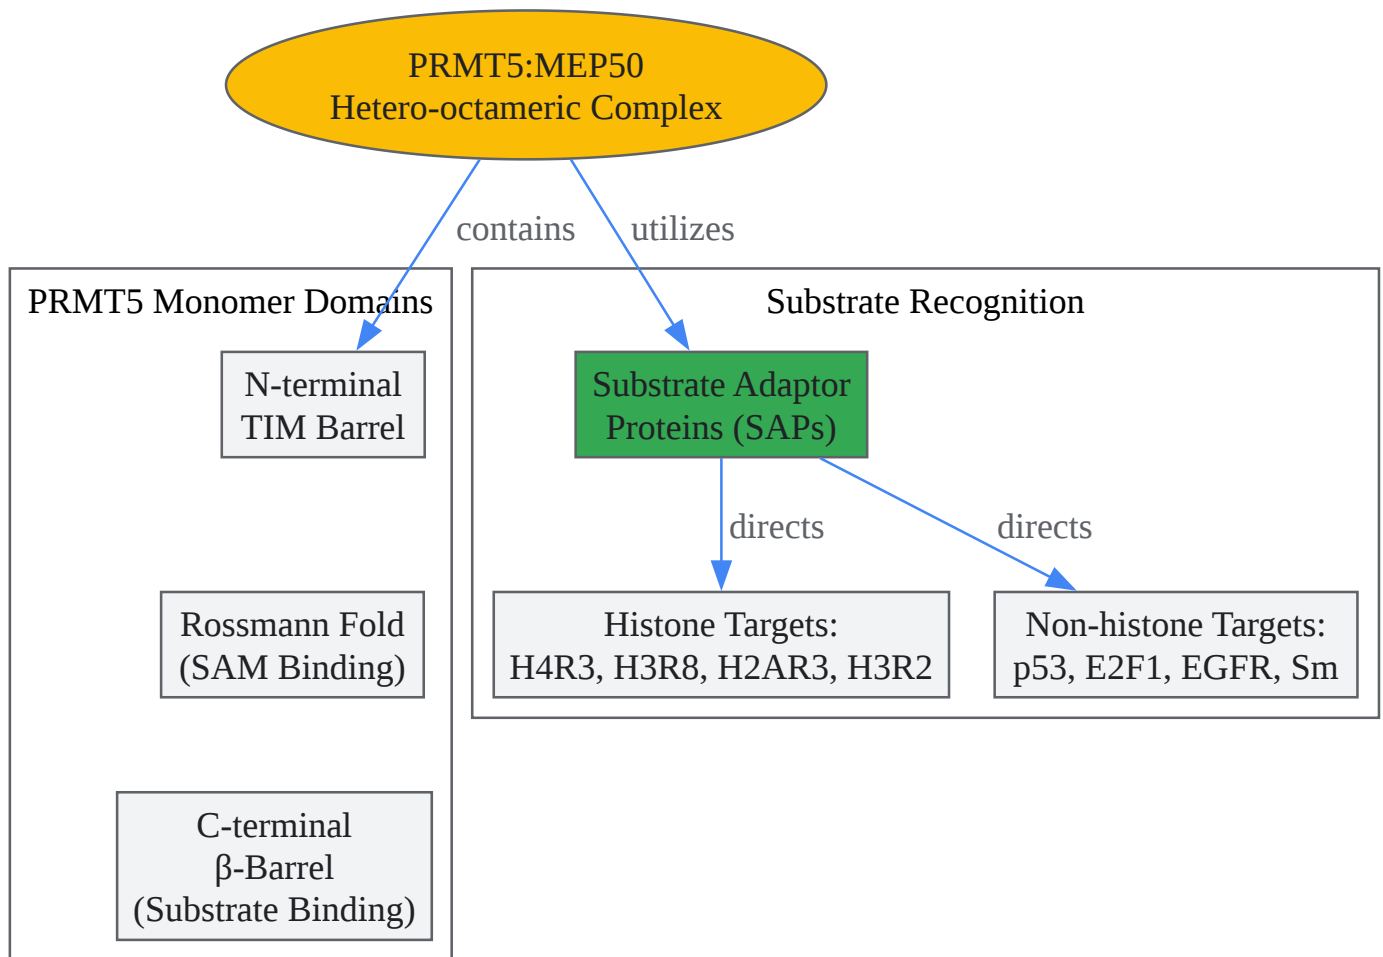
PRMT5:MEP50
Hetero-octameric Complex

contains

utilizes

PRMT5 Monomer Domains

N-terminal
TIM Barrel

Rossmann Fold
(SAM Binding)

C-terminal
β-Barrel
(Substrate Binding)

Substrate Recognition

Substrate Adaptor
Proteins (SAPs)

directs

directs

Histone Targets:
H4R3, H3R8, H2AR3, H3R2

Non-histone Targets:
p53, E2F1, EGFR, Sm